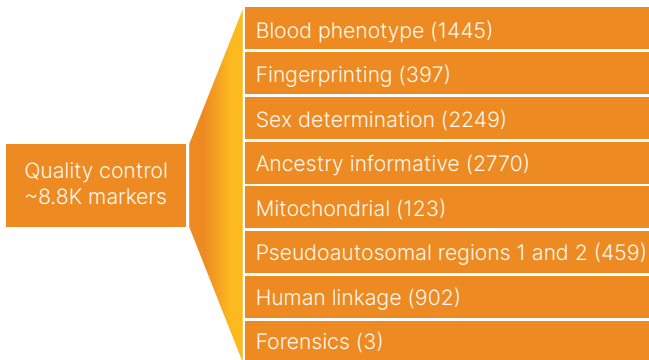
Quality control
~8.8K markers

Blood phenotype (1445)

Fingerprinting (397)

Sex determination (2249)

Ancestry informative (2770)

Mitochondrial (123)

Pseudoautosomal regions 1 and 2 (459)

Human linkage (902)

Forensics (3)